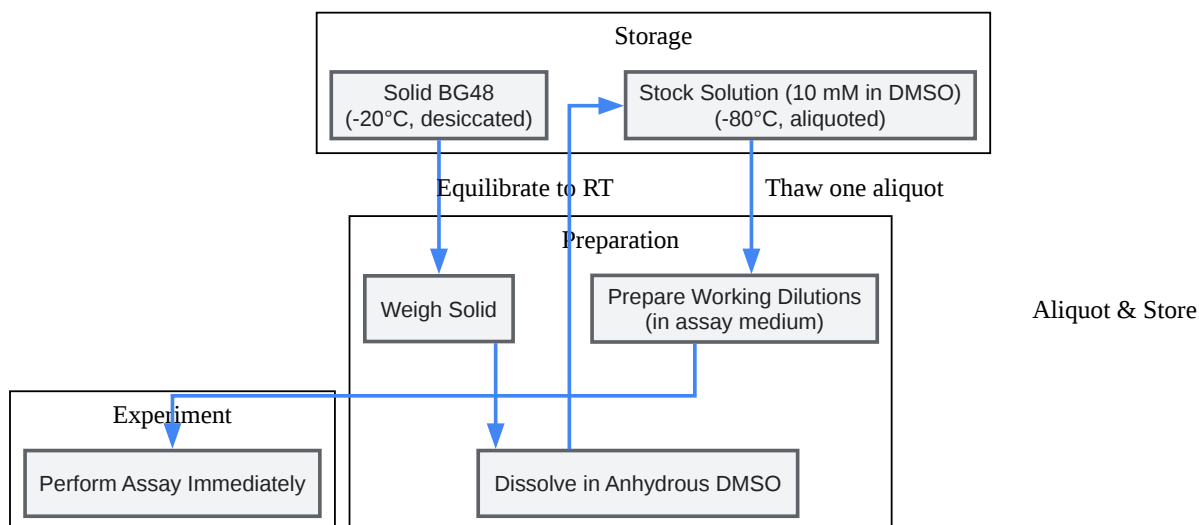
Storage

Solid BG48
(-20°C, desiccated)

Stock Solution (10 mM in DMSO)
(-80°C, aliquoted)

Equilibrate to RT

Thaw one aliquot

Preparation

Weigh Solid

Prepare Working Dilutions
(in assay medium)

Aliquot & Store

Experiment

Perform Assay Immediately

Dissolve in Anhydrous DMSO